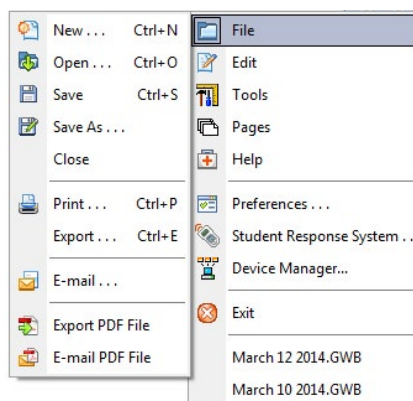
New . . . Ctrl+N
Open . . . Ctrl+O
Save Ctrl+S
Save As . . .
Close
Print . . . Ctrl+P
Export . . . Ctrl+E
E-mail . . .
Export PDF File
E-mail PDF File

File
Edit
Tools
Pages
Help
Preferences . . .
Student Response System . .
Device Manager...
Exit
March 12 2014.GWB
March 10 2014.GWB